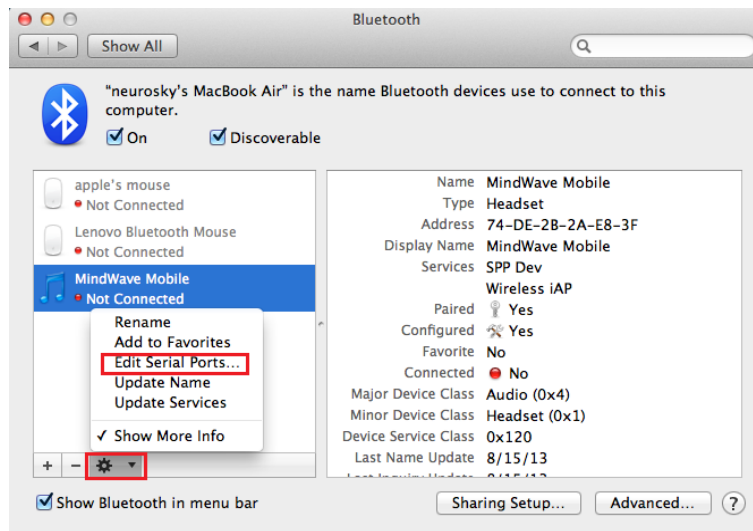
Bluetooth

Show All

"neurosky's MacBook Air" is the name Bluetooth devices use to connect to this computer.

On Discoverable

apple's mouse
Not Connected
Lenovo Bluetooth Mouse
Not Connected
MindWave Mobile
Not Connected

Rename
Add to Favorites
Edit Serial Ports...
Update Name
Update Services
✓ Show More Info

+ −

| | |
|---|---|
| Name | MindWave Mobile |
| Type | Headset |
| Address | 74-DE-2B-2A-E8-3F |
| Display Name | MindWave Mobile |
| Services | SPP Dev |
| | Wireless iAP |
| Paired | Yes |
| Configured | Yes |
| Favorite | No |
| Connected | No |
| Major Device Class | Audio (0x4) |
| Minor Device Class | Headset (0x1) |
| Device Service Class | 0x120 |
| Last Name Update | 8/15/13 |
| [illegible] | 8/15/13 |

Show Bluetooth in menu bar

Sharing Setup... Advanced... ?